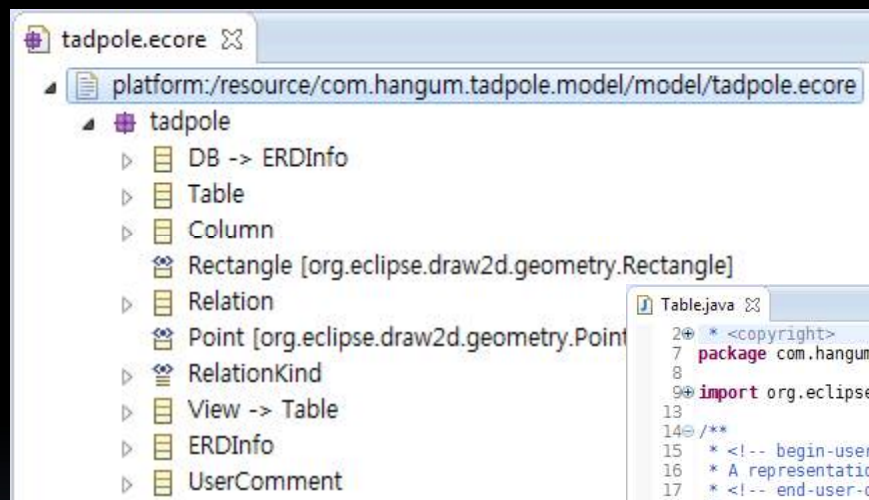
tadpole.ecore ☒

platform:/resource/com.hangum.tadpole.model/model/tadpole.ecore

tadpole

DB -> ERDInfo

Table

Column

Rectangle [org.eclipse.draw2d.geometry.Rectangle]

Relation

Point [org.eclipse.draw2d.geometry.Point

RelationKind

View -> Table

ERDInfo

UserComment

Table.java ☒

2⊕ * <copyright>
7 package com.hangum
8
9⊕ import org.eclipse
13
14⊖ /**
15 * <!-- begin-user
16 * A representatio
17 * <!-- end-user-